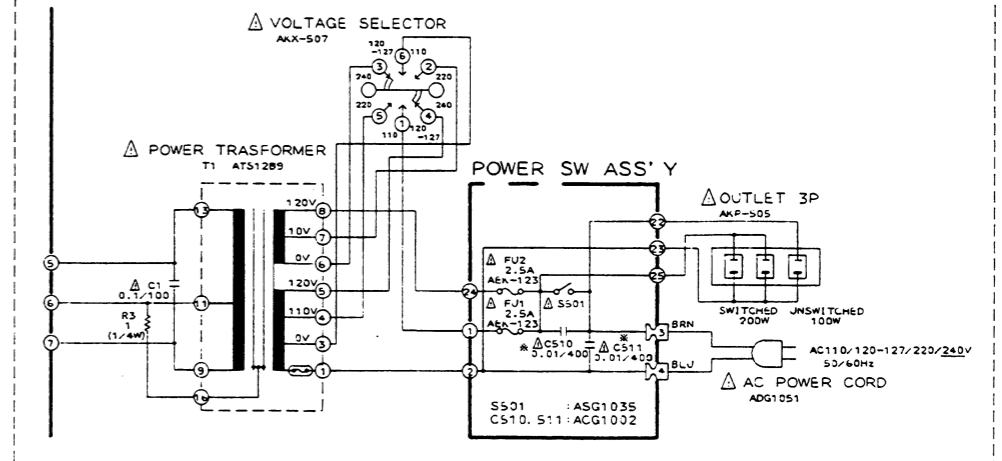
⚠ VOLTAGE SELECTOR
AKX-507

120 -127
6
110
3
2
240
220
220
240
5
1
4
110
120 -127

⚠ POWER TRASFORMER
T1 ATS1289

POWER SW ASS'Y

⚠ OUTLET 3P
AKP-505

13
120V
8
10V
7
0V
6
120V
5
110V
4
0V
3
1
11
9
10

5
6
7

⚠ C1
0.1/100
R3
1
(1/4W)

22
23
25
24
1
2

⚠ FU2
2.5A
AEK-123
⚠ FU1
2.5A
AEK-123
⚠ S501
⚠ C510
0.01/400
⚠ C511
0.01/400
BRN
BLU
3
4

SWITCHED 200W
UNSWITCHED 100W

AC110/120-127/220/240V
50/60Hz

⚠ AC POWER CORD
ADG1051

S501 : ASG1035
C510, 511 : ACG1002